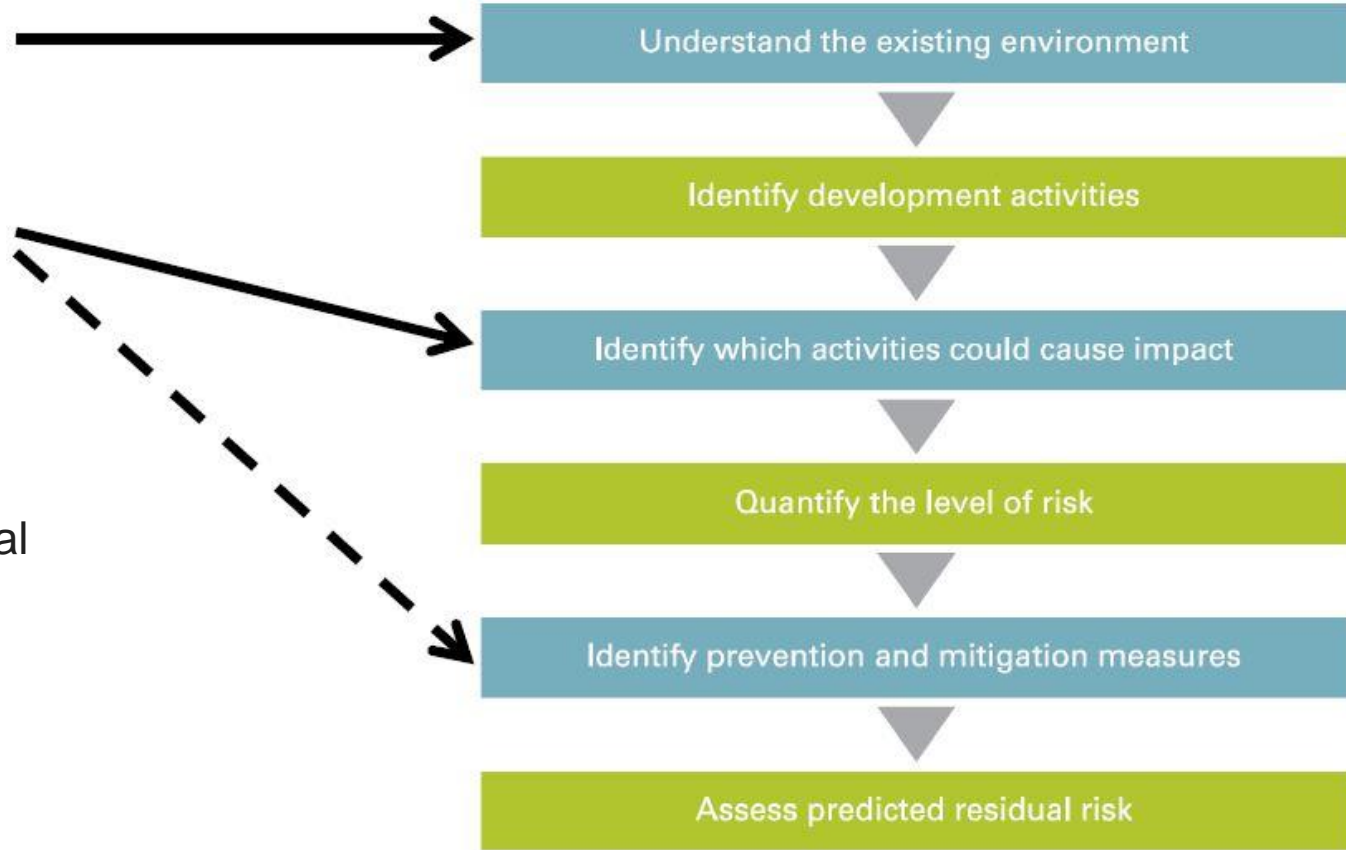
Understand the existing environment

Identify development activities

Identify which activities could cause impact

Quantify the level of risk

Identify prevention and mitigation measures

Assess predicted residual risk

al